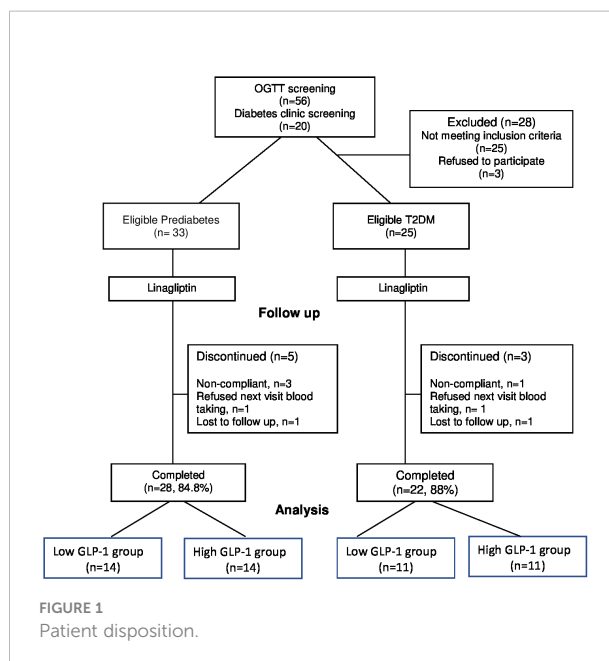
OGTT screening
(n=56)
Diabetes clinic screening
(n=20)

Excluded (n=28)
Not meeting inclusion criteria
(n=25)
Refused to participate
(n=3)

Eligible Prediabetes
(n= 33)

Eligible T2DM
(n=25)

Linagliptin

Linagliptin

Follow up

Discontinued (n=5)
Non-compliant, n=3
Refused next visit blood taking, n=1
Lost to follow up, n=1

Discontinued (n=3)
Non-compliant, n=1
Refused next visit blood taking, n= 1
Lost to follow up, n=1

Completed
(n=28, 84.8%)

Completed
(n=22, 88%)

Analysis

Low GLP-1 group
(n=14)

High GLP-1 group
(n=14)

Low GLP-1 group
(n=11)

High GLP-1 group
(n=11)

FIGURE 1
Patient disposition.